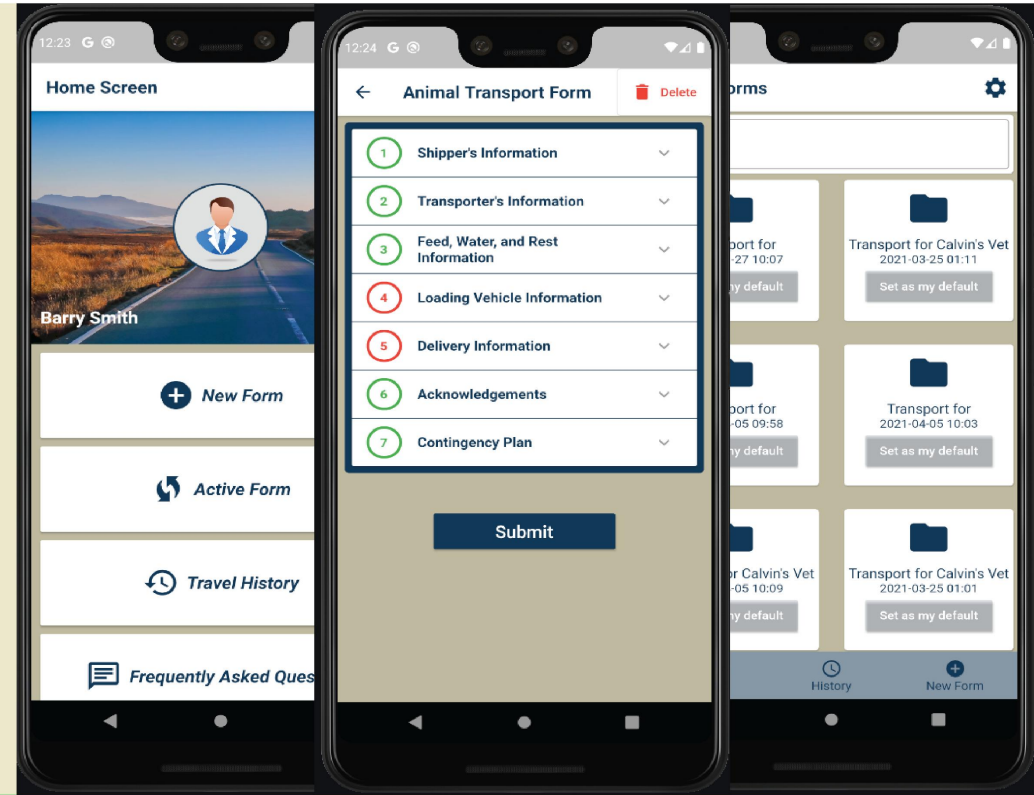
12:23 G

Home Screen

Barry Smith

New Form

Active Form

Travel History

Frequently Asked Ques

12:24 G

Animal Transport Form

Delete

1 Shipper's Information

2 Transporter's Information

3 Feed, Water, and Rest Information

4 Loading Vehicle Information

5 Delivery Information

6 Acknowledgements

7 Contingency Plan

Submit

orms

port for
-27 10:07
y default

Transport for Calvin's Vet
2021-03-25 01:11
Set as my default

port for
-05 09:58
y default

Transport for
2021-04-05 10:03
Set as my default

r Calvin's Vet
-05 10:09
y default

Transport for Calvin's Vet
2021-03-25 01:01
Set as my default

History

New Form